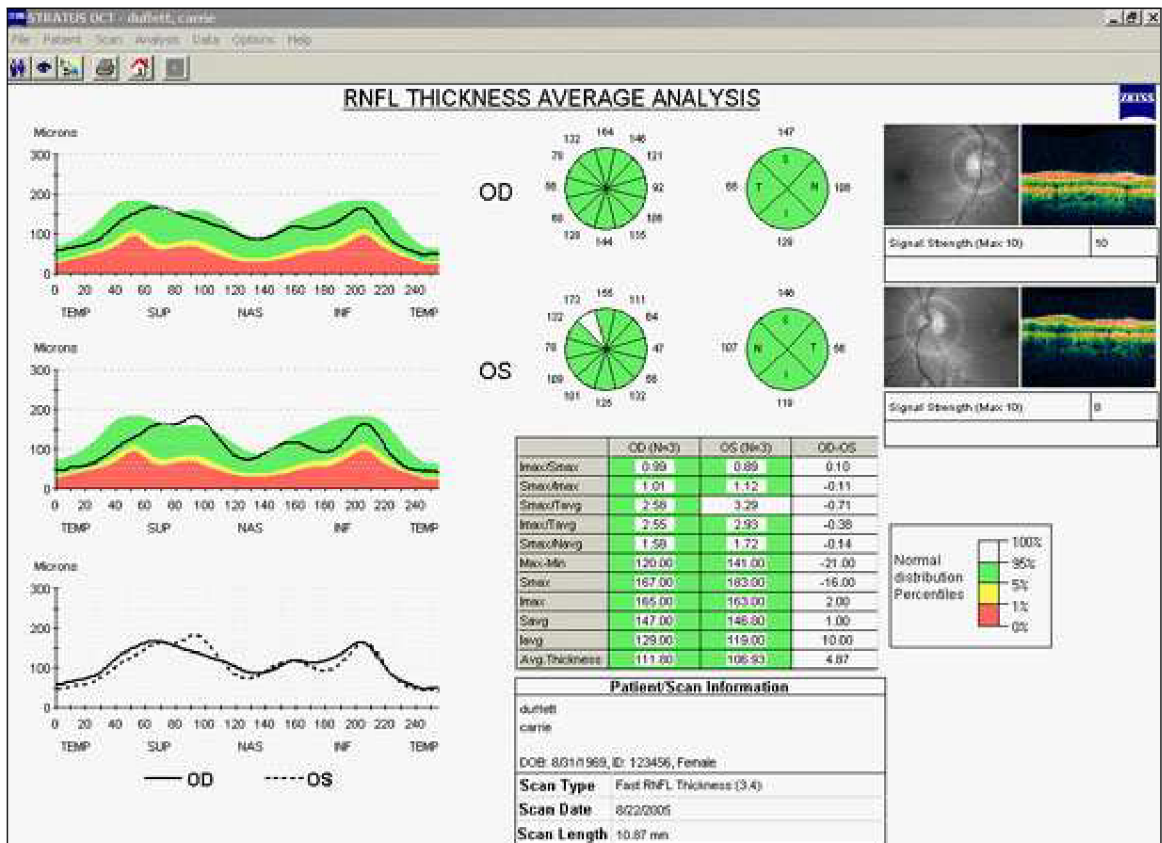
STRATUS OCT - duffett, carrie

File Patient Scan Analysis Data Options Help

RNFL THICKNESS AVERAGE ANALYSIS

ZEISS

Microns
300
200
100
0
0 20 40 60 80 100 120 140 160 180 200 220 240
TEMP SUP NAS INF TEMP

OD

132 164 146
78 121
86 92
68 108
128 144 135

147
65 T S N I 108
128

Signal Strength (Max 10) 10

Microns
300
200
100
0
0 20 40 60 80 100 120 140 160 180 200 220 240
TEMP SUP NAS INF TEMP

OS

173 155 111
132 84
78 47
109 68
101 125 132

146
107 N S T I 56
119

Signal Strength (Max 10) 8

| | OD (N=3) | OS (N=3) | OD-OS |
|---|---|---|---|
| Imax/Smax | 0.99 | 0.89 | 0.10 |
| Smax/Imax | 1.01 | 1.12 | -0.11 |
| Smax/Tavg | 2.58 | 3.29 | -0.71 |
| Imax/Tavg | 2.55 | 2.93 | -0.38 |
| Smax/Navg | 1.58 | 1.72 | -0.14 |
| Max-Min | 120.00 | 141.00 | -21.00 |
| Smax | 167.00 | 183.00 | -16.00 |
| Imax | 165.00 | 163.00 | 2.00 |
| Savg | 147.00 | 146.00 | 1.00 |
| Iavg | 129.00 | 119.00 | 10.00 |
| Avg.Thickness | 111.80 | 106.93 | 4.87 |

Normal distribution Percentiles
100%
95%
5%
1%
0%

Microns
300
200
100
0
0 20 40 60 80 100 120 140 160 180 200 220 240
TEMP SUP NAS INF TEMP

OD OS

Patient/Scan Information
duffett
carrie

DOB: 8/31/1969, ID: 123456, Female

Scan Type Fast RNFL Thickness (3.4)
Scan Date 8/22/2005
Scan Length 10.87 mm